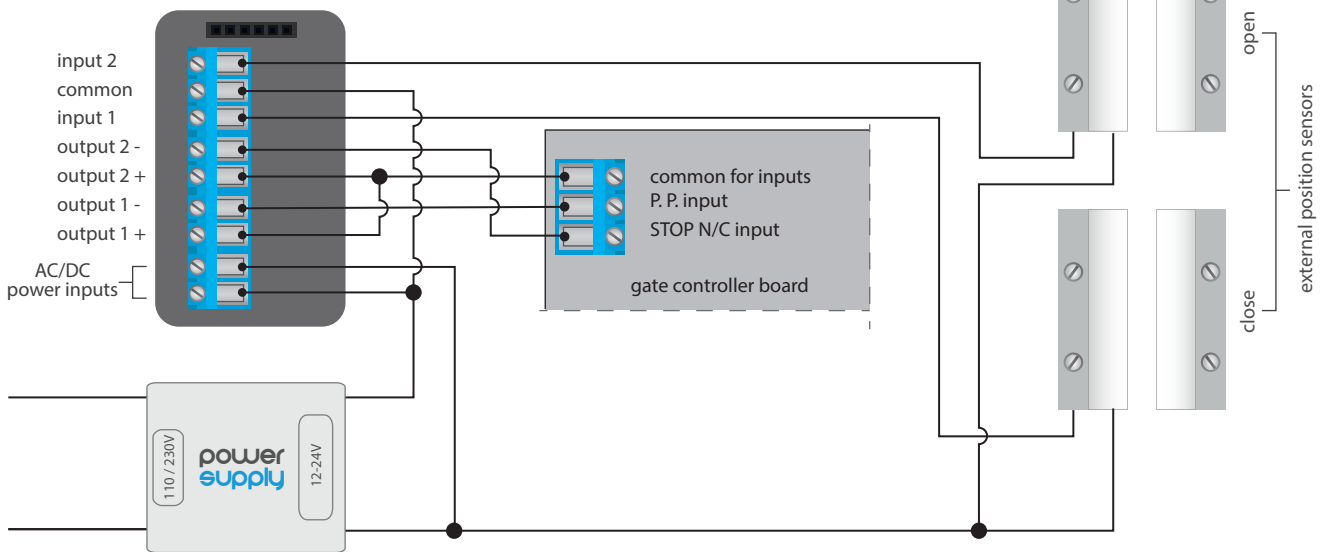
input 2
common
input 1
output 2 -
output 2 +
output 1 -
output 1 +
AC/DC
power inputs

common for inputs
P. P. input
STOP N/C input

gate controller board

open
close
external position sensors

110 / 230V
power
supply
12-24V